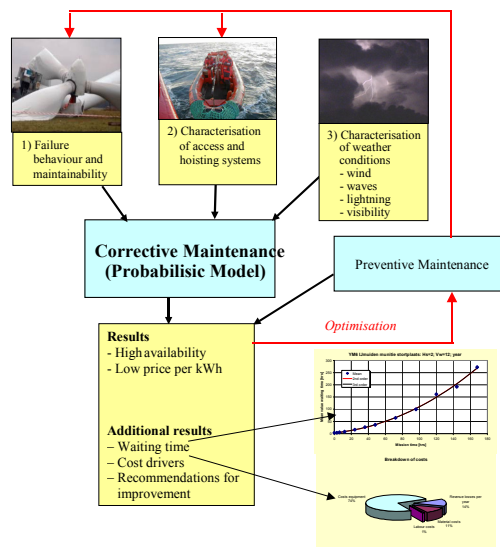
1) Failure behaviour and maintainability

2) Characterisation of access and hoisting systems

3) Characterisation of weather conditions
- wind
- waves
- lightning
- visibility

Corrective Maintenance (Probabilisic Model)

Preventive Maintenance

Optimisation

Results
- High availability
- Low price per kWh

Additional results
– Waiting time
– Cost drivers
– Recommendations for improvement

YM6 IJmuiden munitie stortplaats: Hs=2, Vw=12; year

Breakdown of costs

Costs equipment 70%

Revenue losses per year 14%

Material costs 11%

Labour costs 5%